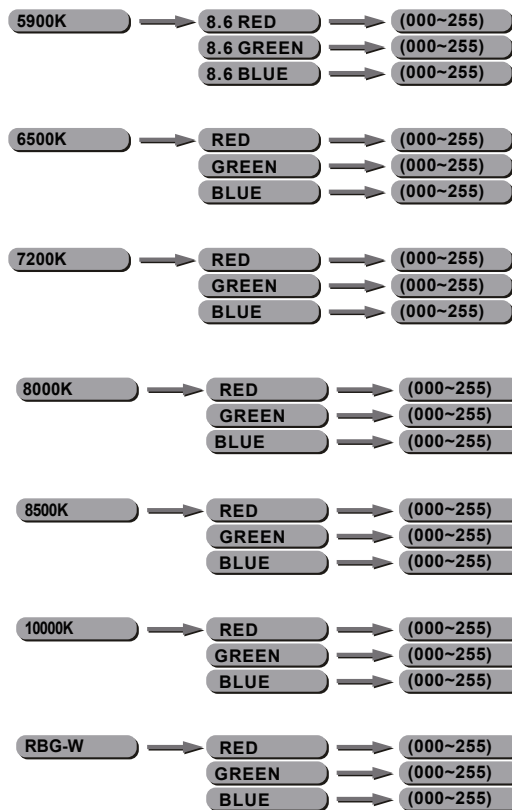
5900K
8.6 RED
(000~255)
8.6 GREEN
(000~255)
8.6 BLUE
(000~255)

6500K
RED
(000~255)
GREEN
(000~255)
BLUE
(000~255)

7200K
RED
(000~255)
GREEN
(000~255)
BLUE
(000~255)

8000K
RED
(000~255)
GREEN
(000~255)
BLUE
(000~255)

8500K
RED
(000~255)
GREEN
(000~255)
BLUE
(000~255)

10000K
RED
(000~255)
GREEN
(000~255)
BLUE
(000~255)

RBG-W
RED
(000~255)
GREEN
(000~255)
BLUE
(000~255)